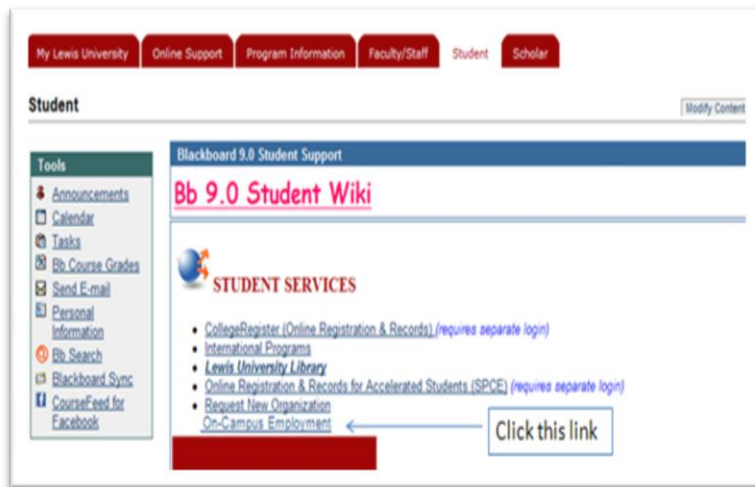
My Lewis University | Online Support | Program Information | Faculty/Staff | Student | Scholar

Student

Modify Content

Tools
Announcements
Calendar
Tasks
Bb Course Grades
Send E-mail
Personal Information
Bb Search
Blackboard Sync
CourseFeed for Facebook

Blackboard 9.0 Student Support

Bb 9.0 Student Wiki

STUDENT SERVICES

- CollegeRegister (Online Registration & Records) (requires separate login)
- International Programs
- Lewis University Library
- Online Registration & Records for Accelerated Students (SPCE) (requires separate login)
- Request New Organization
On-Campus Employment

Click this link